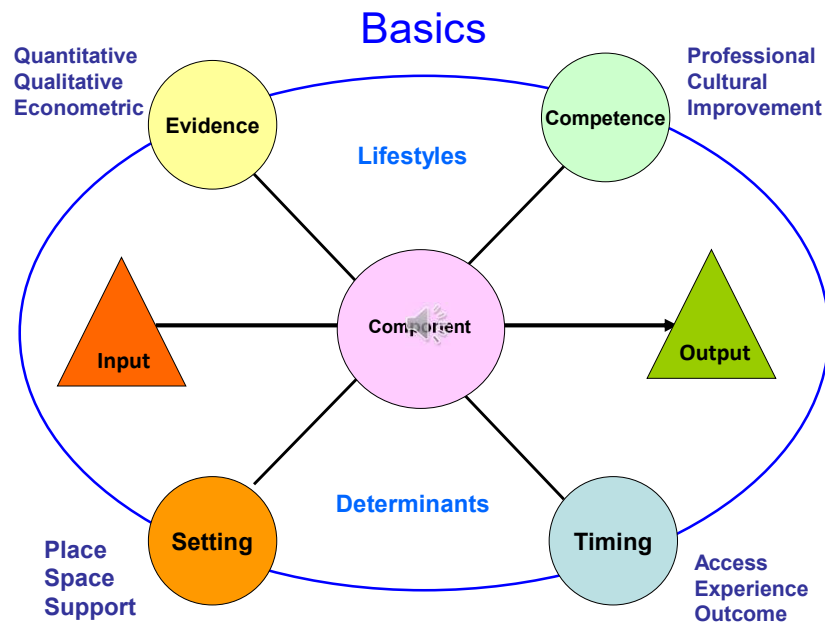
Basics

Quantitative
Qualitative
Econometric

Evidence

Professional
Cultural
Improvement

Competence

Lifestyles

Input

Component

Output

Determinants

Setting

Timing

Place
Space
Support

Access
Experience
Outcome